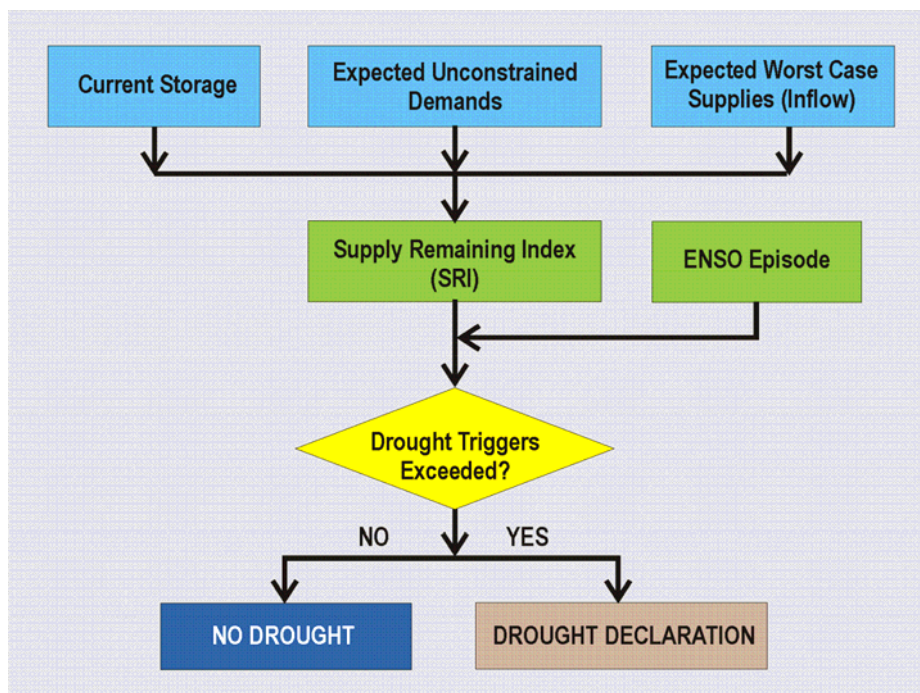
Current Storage

Expected Unconstrained Demands

Expected Worst Case Supplies (Inflow)

Supply Remaining Index (SRI)

ENSO Episode

Drought Triggers Exceeded?

NO

YES

NO DROUGHT

DROUGHT DECLARATION